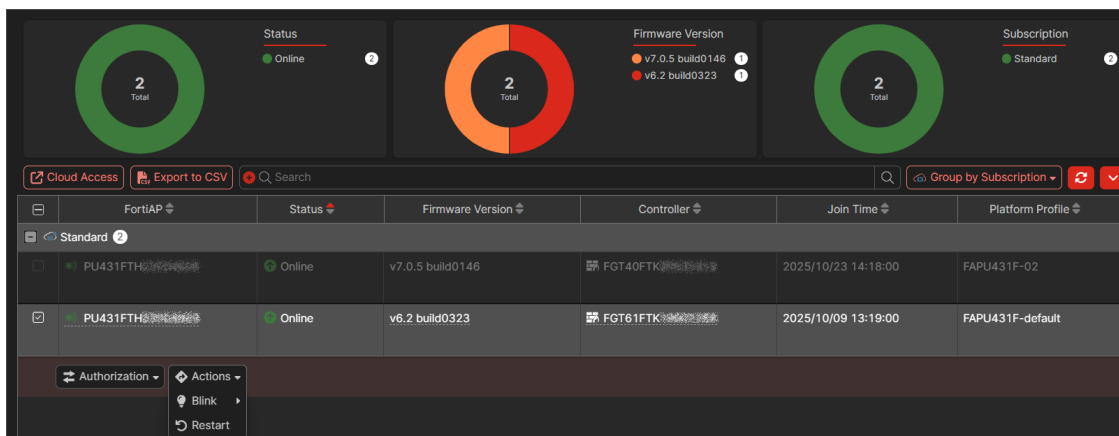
2
Total

Status
Online 2

2
Total

Firmware Version
v7.0.5 build0146 1
v6.2 build0323 1

2
Total

Subscription
Standard 2

Cloud Access
Export to CSV
Search
Group by Subscription

| | FortiAP | Status | Firmware Version | Controller | Join Time | Platform Profile |
|---|---|---|---|---|---|---|
| Standard 2 | | | | | | |
| | PU431FTH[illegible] | Online | v7.0.5 build0146 | FGT40FTK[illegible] | 2025/10/23 14:18:00 | FAPU431F-02 |
| | PU431FTH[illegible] | Online | v6.2 build0323 | FGT61FTK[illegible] | 2025/10/09 13:19:00 | FAPU431F-default |

Authorization
Actions
Blink
Restart